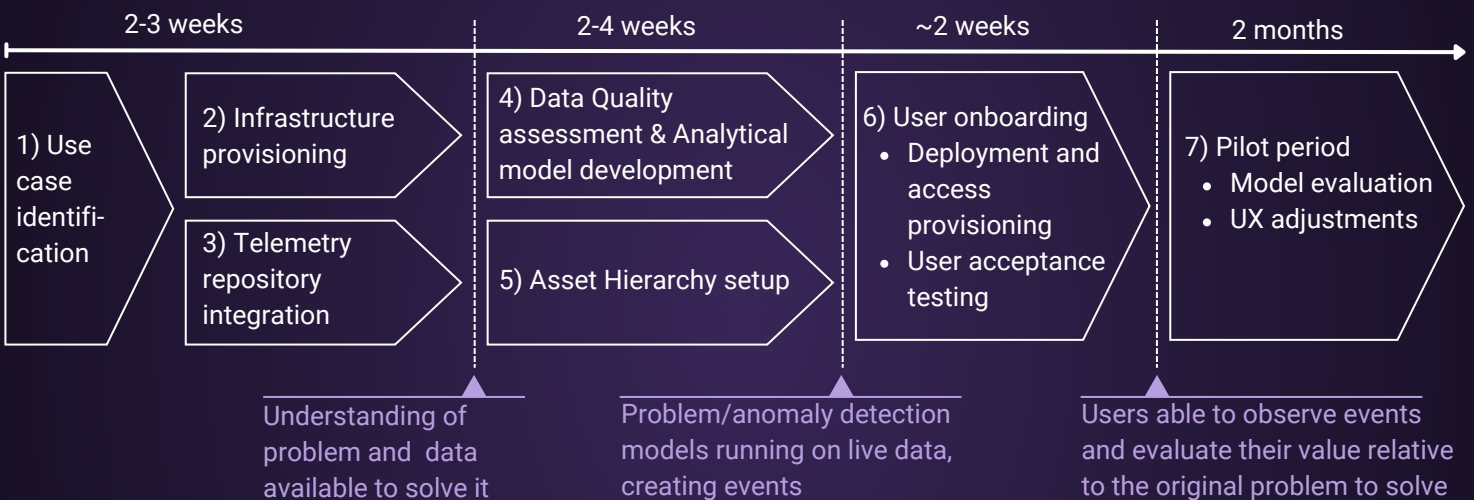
2-3 weeks

2-4 weeks

~2 weeks

2 months

1) Use case identification

2) Infrastructure provisioning

3) Telemetry repository integration

4) Data Quality assessment & Analytical model development

5) Asset Hierarchy setup

6) User onboarding
• Deployment and access provisioning
• User acceptance testing

7) Pilot period
• Model evaluation
• UX adjustments

Understanding of problem and data available to solve it

Problem/anomaly detection models running on live data, creating events

Users able to observe events and evaluate their value relative to the original problem to solve